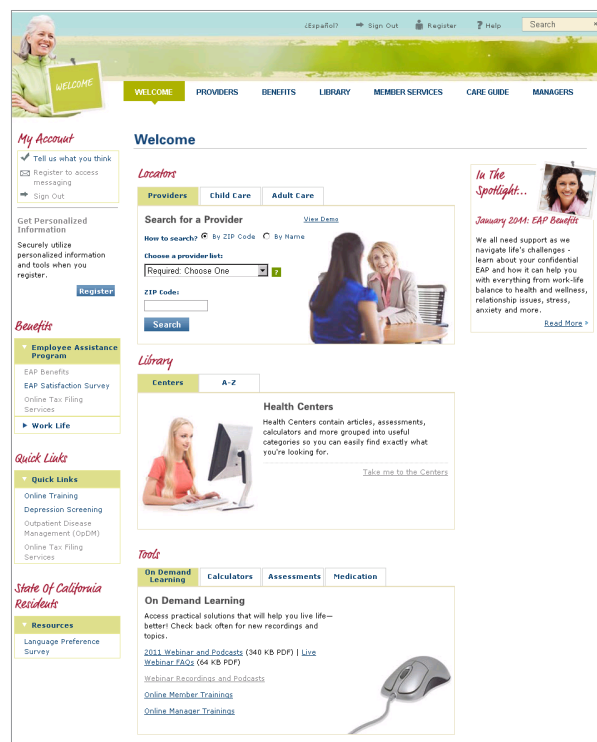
¿Español? Sign Out Register Help Search

WELCOME

WELCOME PROVIDERS BENEFITS LIBRARY MEMBER SERVICES CARE GUIDE MANAGERS

My Account

Tell us what you think
Register to access messaging
Sign Out

Get Personalized Information

Securely utilize personalized information and tools when you register.

Register

Benefits

Employee Assistance Program
EAP Benefits
EAP Satisfaction Survey
Online Tax Filing Services
Work Life

Quick Links

Quick Links
Online Training
Depression Screening
Outpatient Disease Management (OpDM)
Online Tax Filing Services

State Of California Residents

Resources
Language Preference Survey

Welcome

Locators

Providers | Child Care | Adult Care

Search for a Provider
View Demo

How to search? By ZIP Code By Name

Choose a provider list:
Required: Choose One
?

ZIP Code:

Search

Library

Centers | A-Z

Health Centers

Health Centers contain articles, assessments, calculators and more grouped into useful categories so you can easily find exactly what you're looking for.

Take me to the Centers

Tools

On Demand Learning | Calculators | Assessments | Medication

On Demand Learning

Access practical solutions that will help you live life—better! Check back often for new recordings and topics.

2011 Webinar and Podcasts (340 KB PDF) | Live Webinar FAQs (64 KB PDF)

Webinar Recordings and Podcasts

Online Member Trainings

Online Manager Trainings

In The Spotlight...

January 2011: EAP Benefits

We all need support as we navigate life's challenges - learn about your confidential EAP and how it can help you with everything from work-life balance to health and wellness, relationship issues, stress, anxiety and more.

Read More »